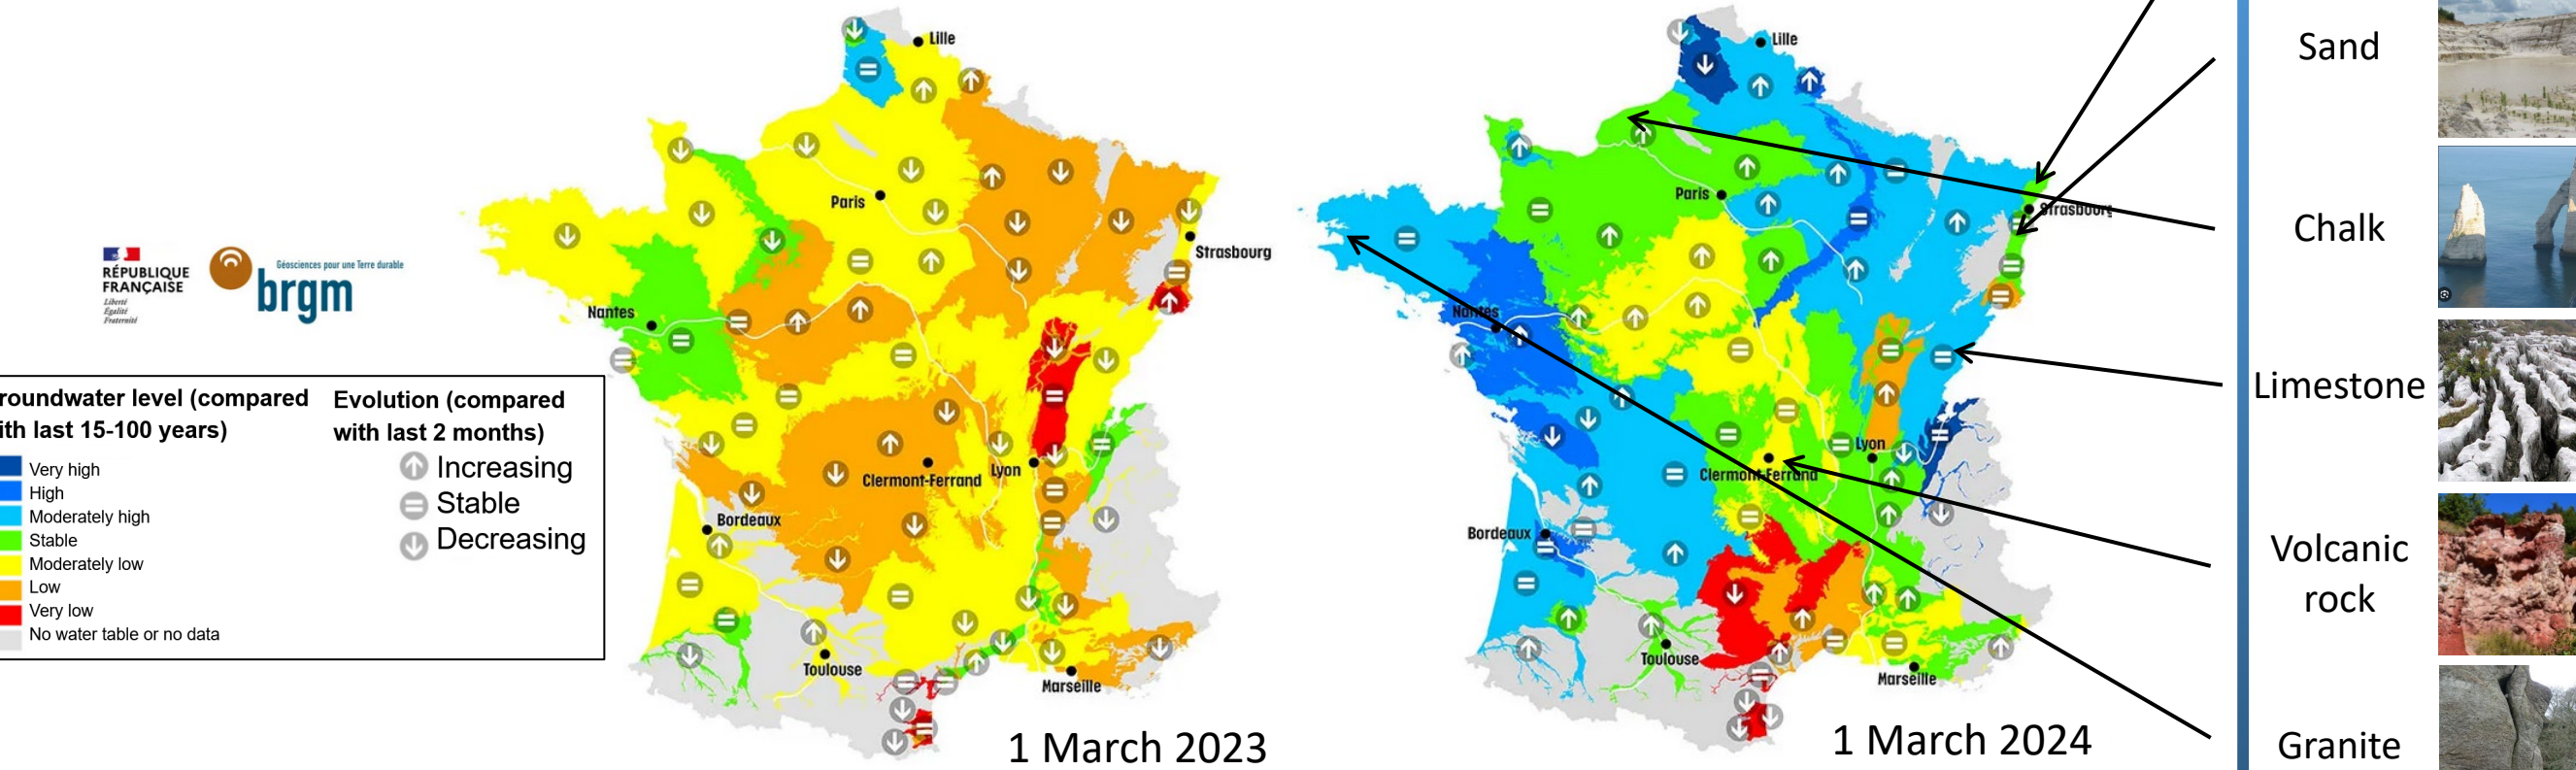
RÉPUBLIQUE FRANÇAISE
Liberté
Égalité
Fraternité

Géosciences pour une Terre durable
brgm

roundwater level (compared ith last 15-100 years)
Very high
High
Moderately high
Stable
Moderately low
Low
Very low
No water table or no data

Evolution (compared with last 2 months)
Increasing
Stable
Decreasing

Lille
Paris
Strasbourg
Nantes
Clermont-Ferrand
Lyon
Bordeaux
Toulouse
Marseille

1 March 2023

Lille
Paris
Strasbourg
Nantes
Clermont-Ferrand
Lyon
Bordeaux
Toulouse
Marseille

1 March 2024

Sand
Chalk
Limestone
Volcanic rock
Granite